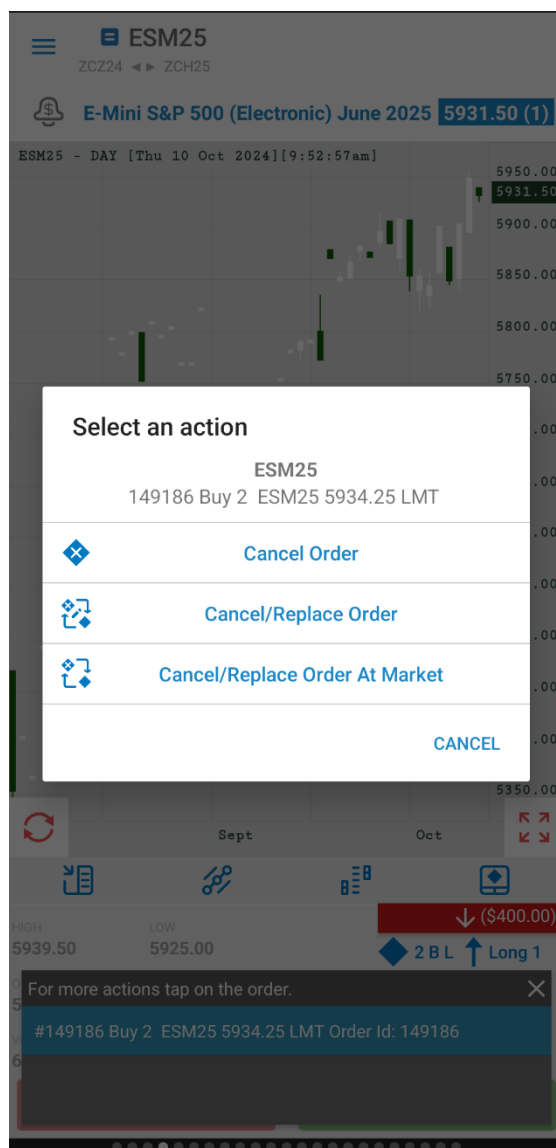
ESM25
ZCZ24 ◄► ZCH25

E-Mini S&P 500 (Electronic) June 2025 5931.50 (1)

ESM25 - DAY [Thu 10 Oct 2024][9:52:57am]

5950.00
5931.50
5900.00
5850.00
5800.00
5750.00

Select an action

ESM25
149186 Buy 2 ESM25 5934.25 LMT

Cancel Order

Cancel/Replace Order

Cancel/Replace Order At Market

CANCEL

5350.00

Sept
Oct

HIGH
5939.50
LOW
5925.00

↓ ($400.00)

2 B L ↑ Long 1

For more actions tap on the order.

#149186 Buy 2 ESM25 5934.25 LMT Order Id: 149186